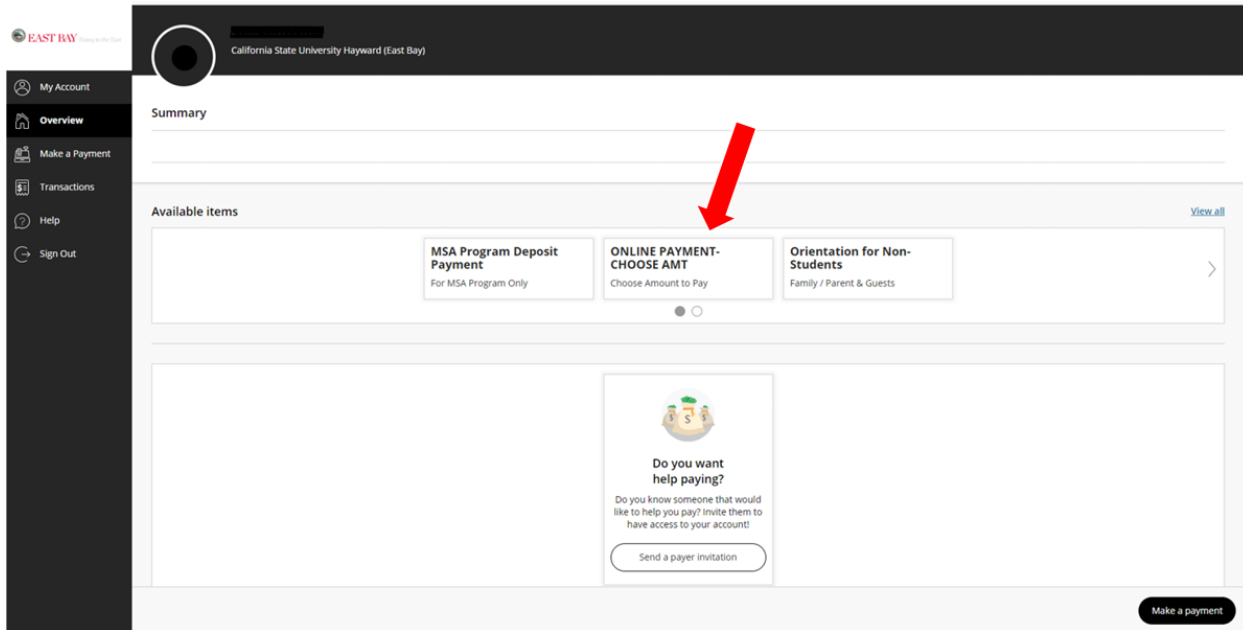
EAST BAY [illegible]

My Account
Overview
Make a Payment
Transactions
Help
Sign Out

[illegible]
California State University Hayward (East Bay)

Summary

Available items

View all

MSA Program Deposit Payment
For MSA Program Only

ONLINE PAYMENT-CHOOSE AMT
Choose Amount to Pay

Orientation for Non-Students
Family / Parent & Guests

Do you want help paying?
Do you know someone that would like to help you pay? Invite them to have access to your account!

Send a payer invitation

Make a payment